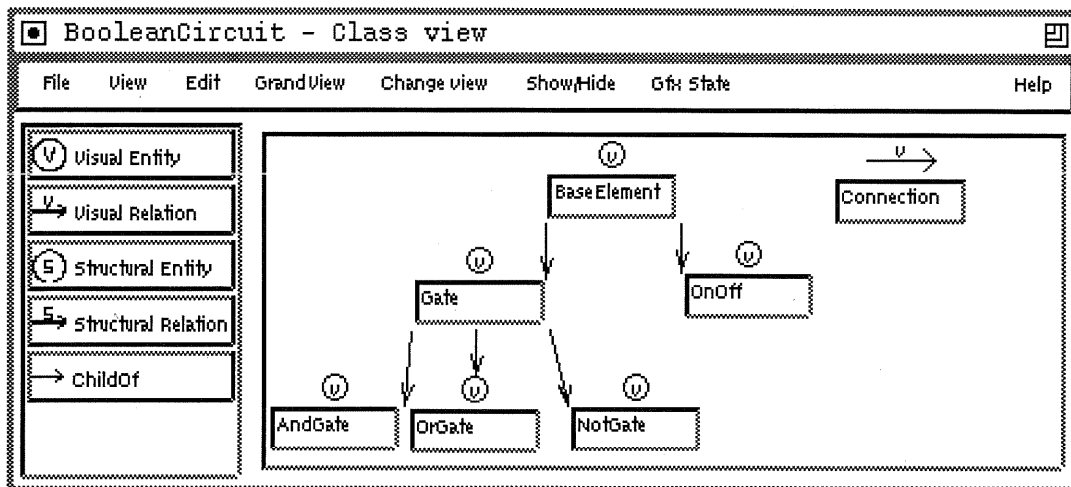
BooleanCircuit - Class view

File View Edit GrandView Change view Show/Hide Gfx State Help

V Visual Entity

V Visual Relation

S Structural Entity

S Structural Relation

ChildOf

V

BaseElement

V

Connection

V

Gate

V

OnOff

V

AndGate

V

OrGate

V

NotGate